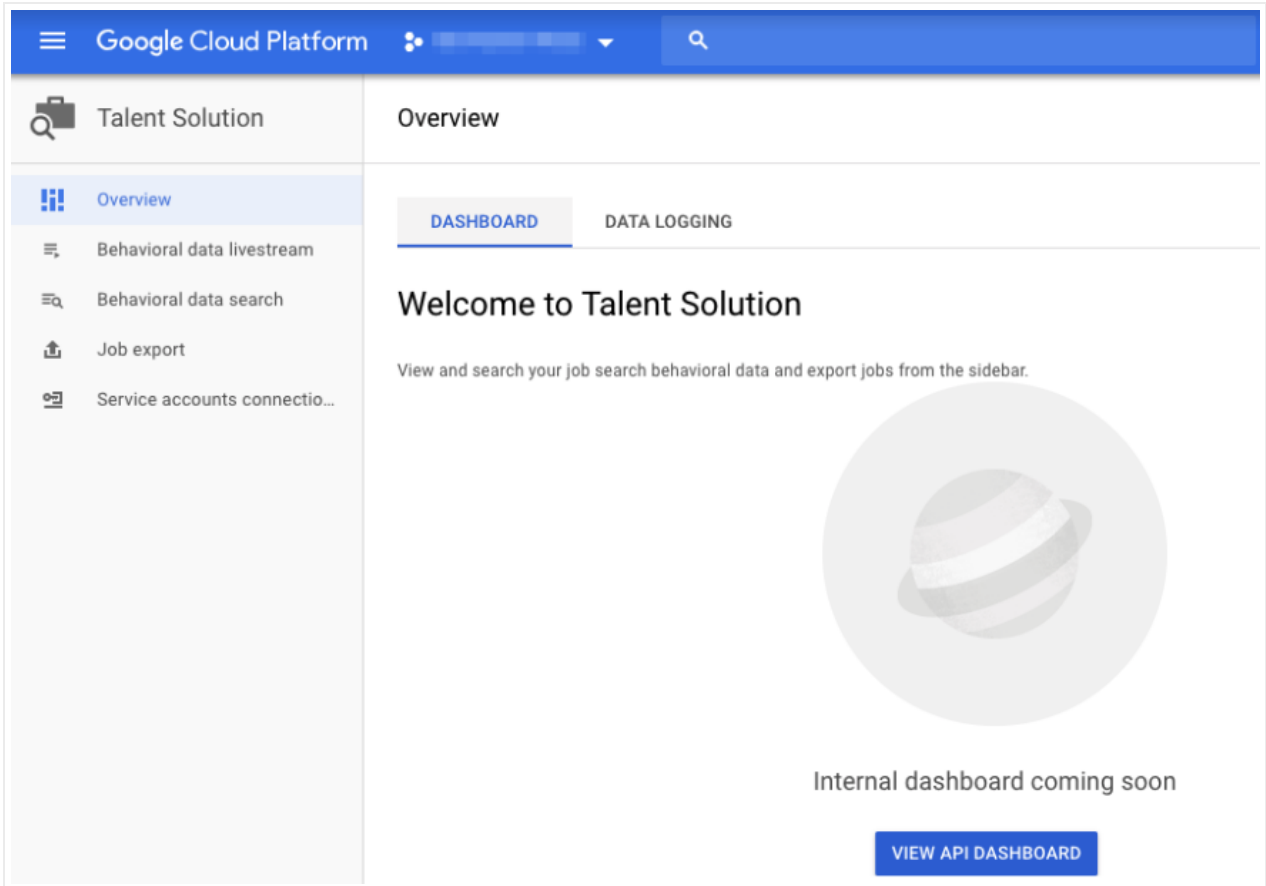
Google Cloud Platform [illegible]

Talent Solution

Overview

Behavioral data livestream

Behavioral data search

Job export

Service accounts connectio...

Overview

DASHBOARD

DATA LOGGING

Welcome to Talent Solution

View and search your job search behavioral data and export jobs from the sidebar.

Internal dashboard coming soon

VIEW API DASHBOARD